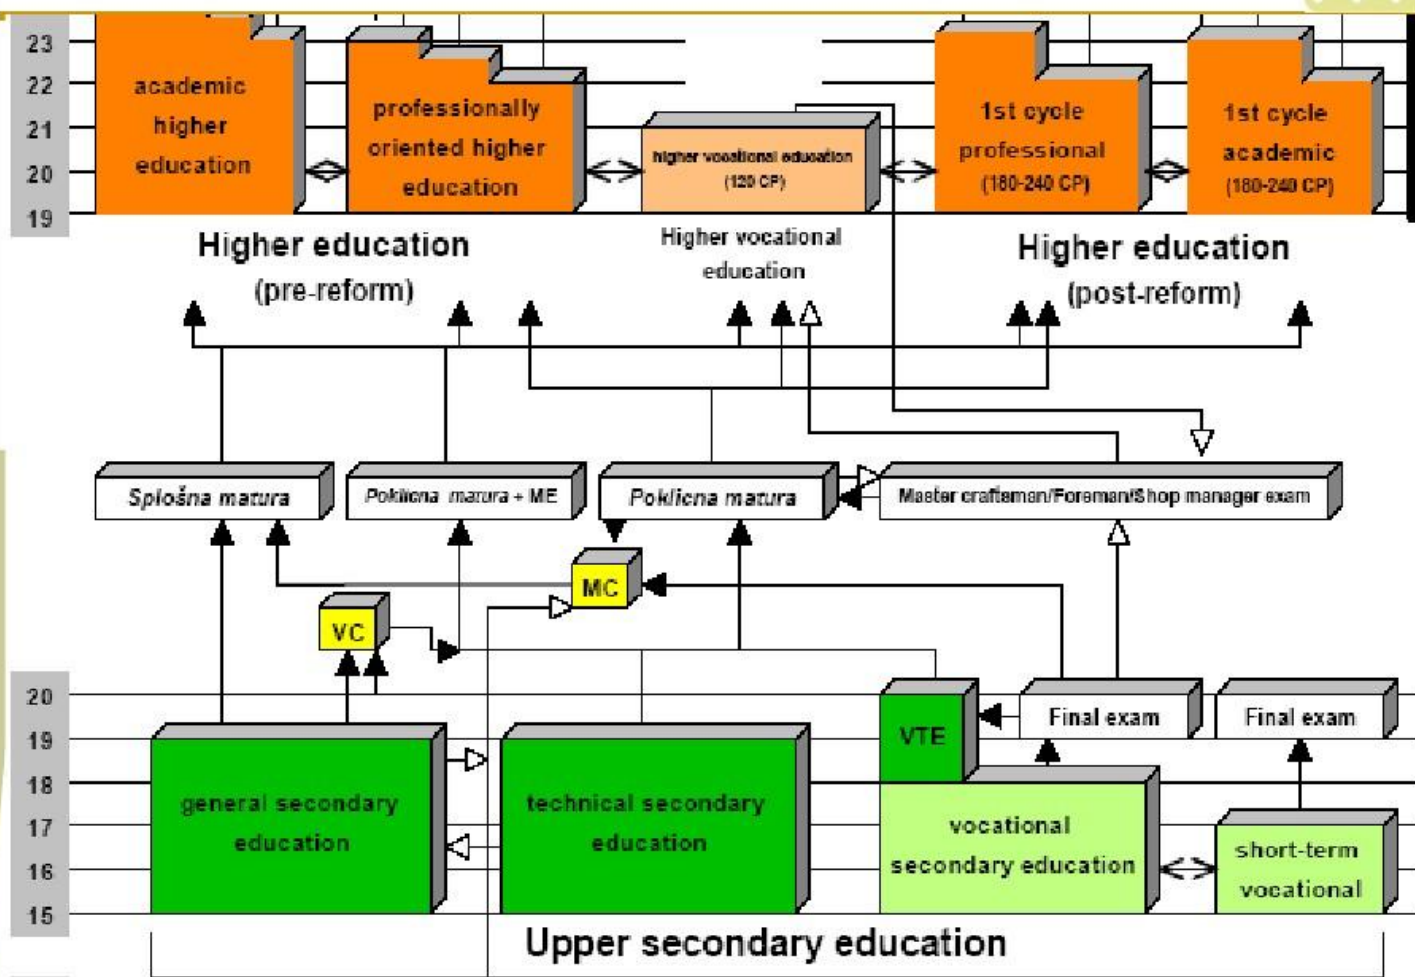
23
22
21
20
19

academic higher education

professionally oriented higher education

higher vocational education (120 CP)

1st cycle professional (180-240 CP)

1st cycle academic (180-240 CP)

Higher education (pre-reform)

Higher vocational education

Higher education (post-reform)

Splošna matura

Poklicna matura + ME

Poklicna matura

Master craftsman/Foreman/Shop manager exam

MC

VC

20
19
18
17
16
15

VTE

Final exam

Final exam

general secondary education

technical secondary education

vocational secondary education

short-term vocational

Upper secondary education